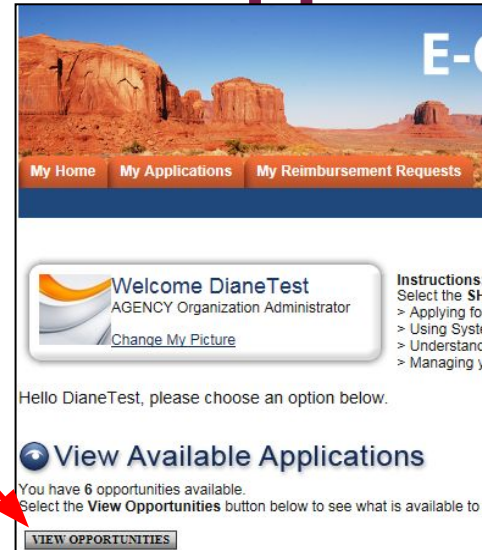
E-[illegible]

My Home | My Applications | My Reimbursement Requests

Welcome DianeTest
AGENCY Organization Administrator

Change My Picture

Instructions
Select the SH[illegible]
> Applying fo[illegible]
> Using Syste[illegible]
> Understand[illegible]
> Managing y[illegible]

Hello DianeTest, please choose an option below.

View Available Applications

You have 6 opportunities available.
Select the View Opportunities button below to see what is available to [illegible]

VIEW OPPORTUNITIES